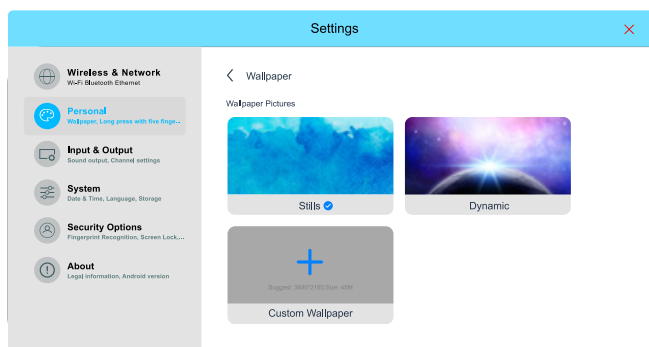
Settings

Wireless & Network
Wi-Fi Bluetooth Ethernet

Personal
Wallpaper, Long press with five finge...

Input & Output
Sound output, Channel settings

System
Date & Time, Language, Storage

Security Options
Fingerprint Recognition, Screen Lock,...

About
Legal information, Android version

Wallpaper

Wallpaper Pictures

Stills

Dynamic

Suggest: 3840*2160 Size: 40M

Custom Wallpaper